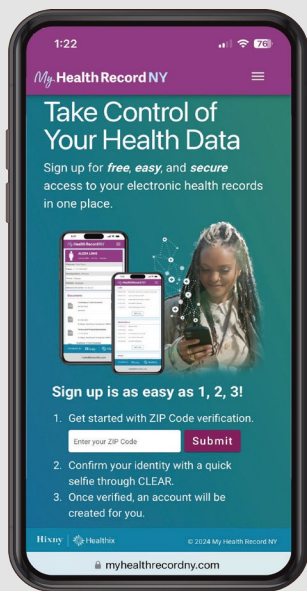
1:22

76

My Health Record NY

Take Control of Your Health Data

Sign up for *free*, *easy*, and *secure* access to your electronic health records in one place.

Sign up is as easy as 1, 2, 3!

1. Get started with ZIP Code verification.

Enter your ZIP Code

Submit

2. Confirm your identity with a quick selfie through CLEAR.

3. Once verified, an account will be created for you.

Hixny | Healthix

© 2024 My Health Record NY

myhealthrecordny.com